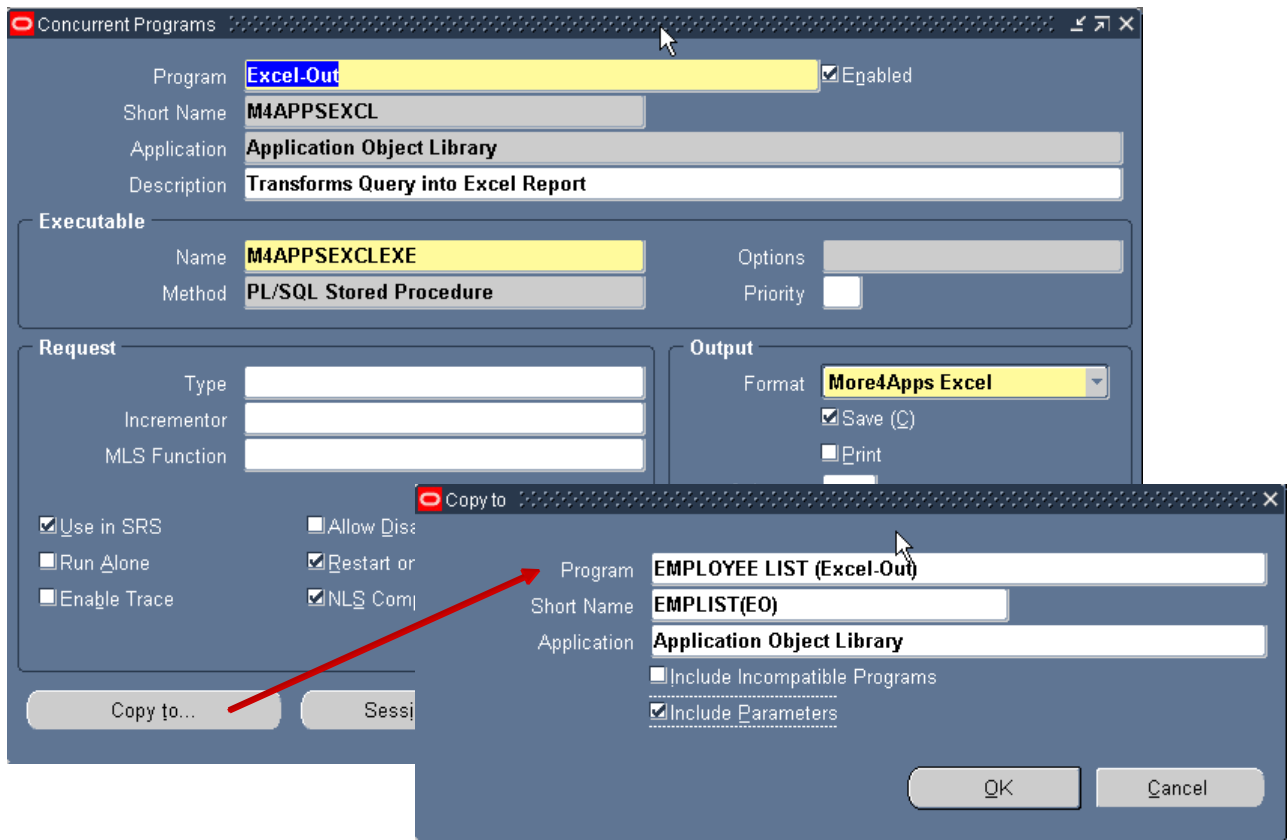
Concurrent Programs

Program Excel-Out
Enabled
Short Name M4APPSEXCL
Application Application Object Library
Description Transforms Query into Excel Report

Executable
Name M4APPSEXCLEXE
Method PL/SQL Stored Procedure
Options
Priority

Request
Type
Incrementor
MLS Function

Output
Format More4Apps Excel
Save (C)
Print

Use in SRS
Run Alone
Enable Trace
Allow Disa
Restart or
NLS Comp

Copy to...
Sessi

Copy to
Program EMPLOYEE LIST (Excel-Out)
Short Name EMPLIST(EO)
Application Application Object Library
Include Incompatible Programs
Include Parameters
OK
Cancel